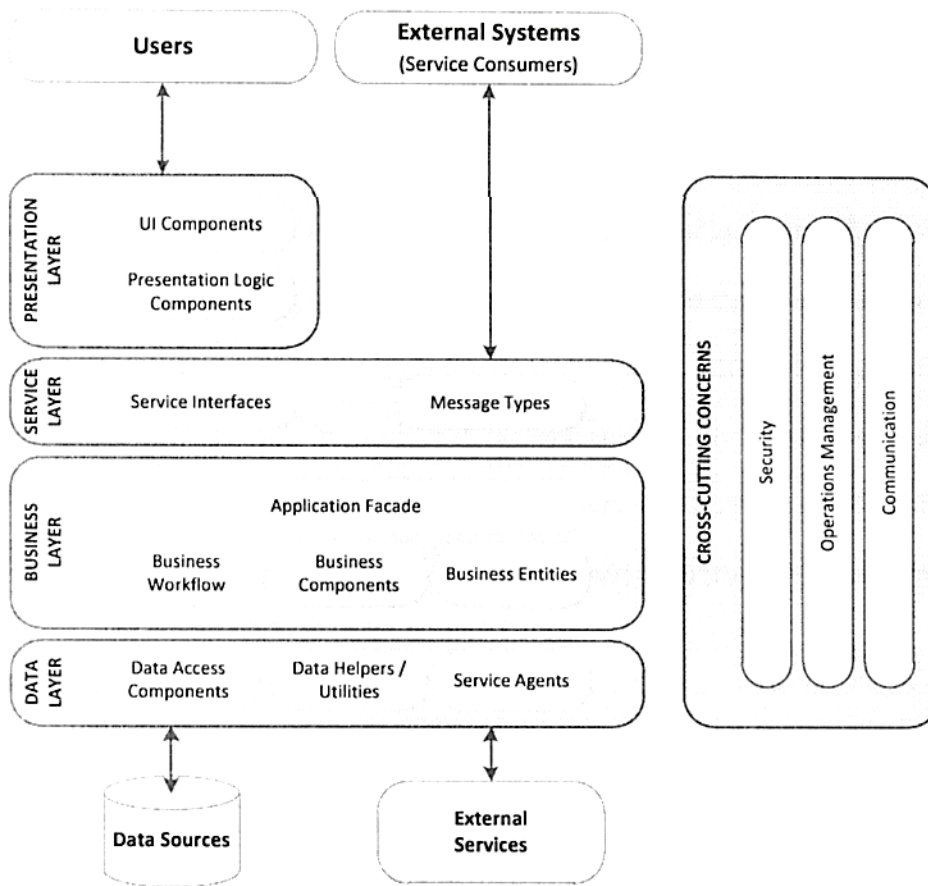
Users

External Systems
(Service Consumers)

PRESENTATION LAYER
UI Components
Presentation Logic Components

SERVICE LAYER
Service Interfaces
Message Types

BUSINESS LAYER
Application Facade
Business Workflow
Business Components
Business Entities

DATA LAYER
Data Access Components
Data Helpers / Utilities
Service Agents

Data Sources

External Services

CROSS-CUTTING CONCERNS
Security
Operations Management
Communication